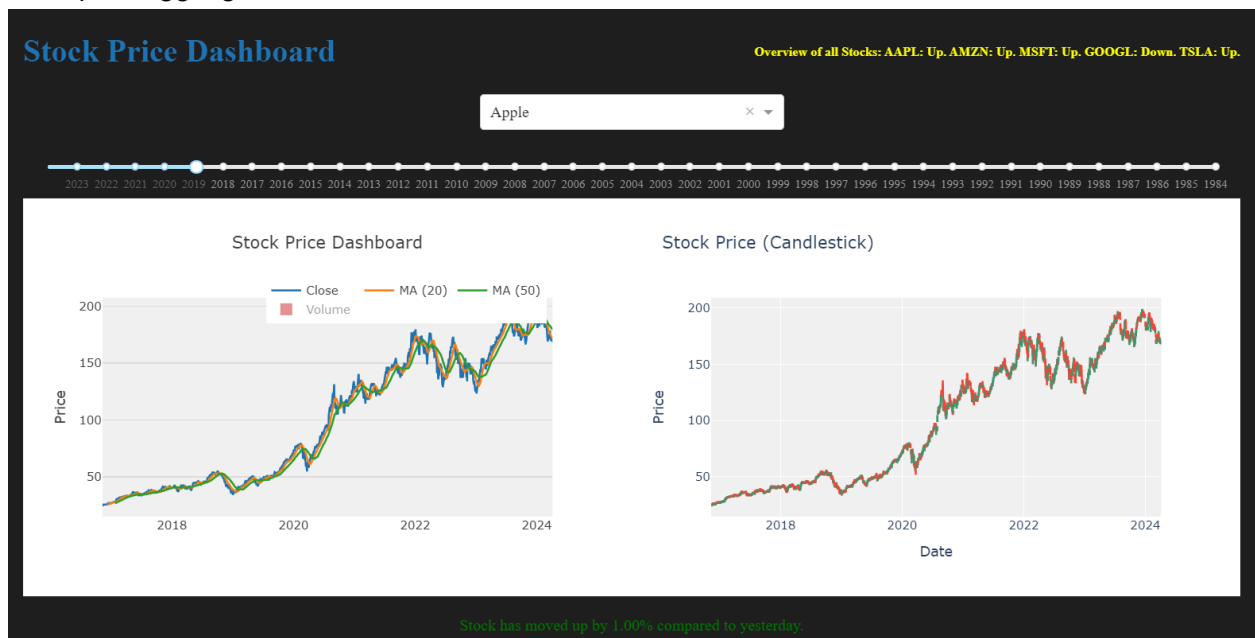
Stock Price Dashboard

Overview of all Stocks: AAPL: Up. AMZN: Up. MSFT: Up. GOOGL: Down. TSLA: Up.

Apple ×

2023 2022 2021 2020 2019 2018 2017 2016 2015 2014 2013 2012 2011 2010 2009 2008 2007 2006 2005 2004 2003 2002 2001 2000 1999 1998 1997 1996 1995 1994 1993 1992 1991 1990 1989 1988 1987 1986 1985 1984

Stock Price Dashboard

Close MA (20) MA (50)
Volume

Price
200
150
100
50
2018 2020 2022 2024

Stock Price (Candlestick)

Price
200
150
100
50
2018 2020 2022 2024
Date

Stock has moved up by 1.00% compared to yesterday.